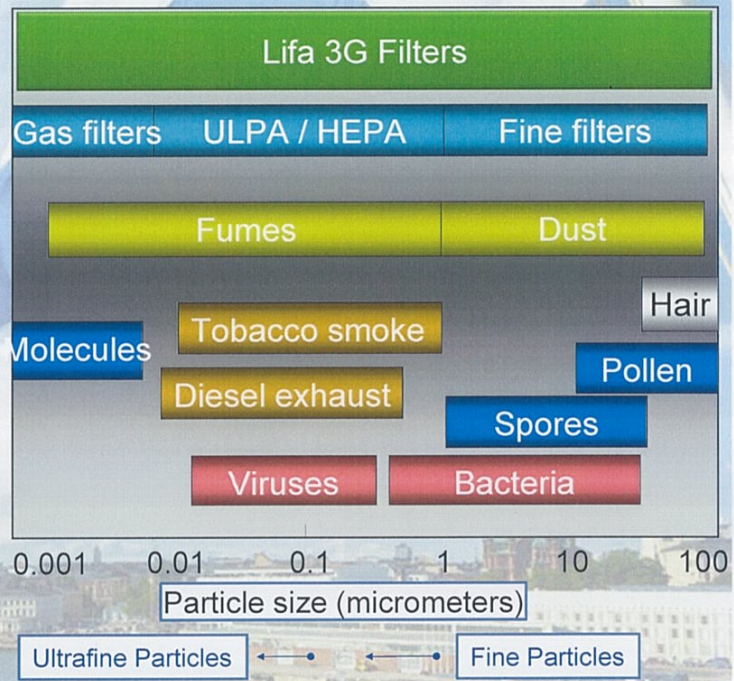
Lifa 3G Filters

Gas filters ULPA / HEPA Fine filters

Fumes Dust

Hair

Tobacco smoke

Molecules

Pollen

Diesel exhaust

Spores

Viruses Bacteria

0.001 0.01 0.1 1 10 100

Particle size (micrometers)

Ultrafine Particles Fine Particles